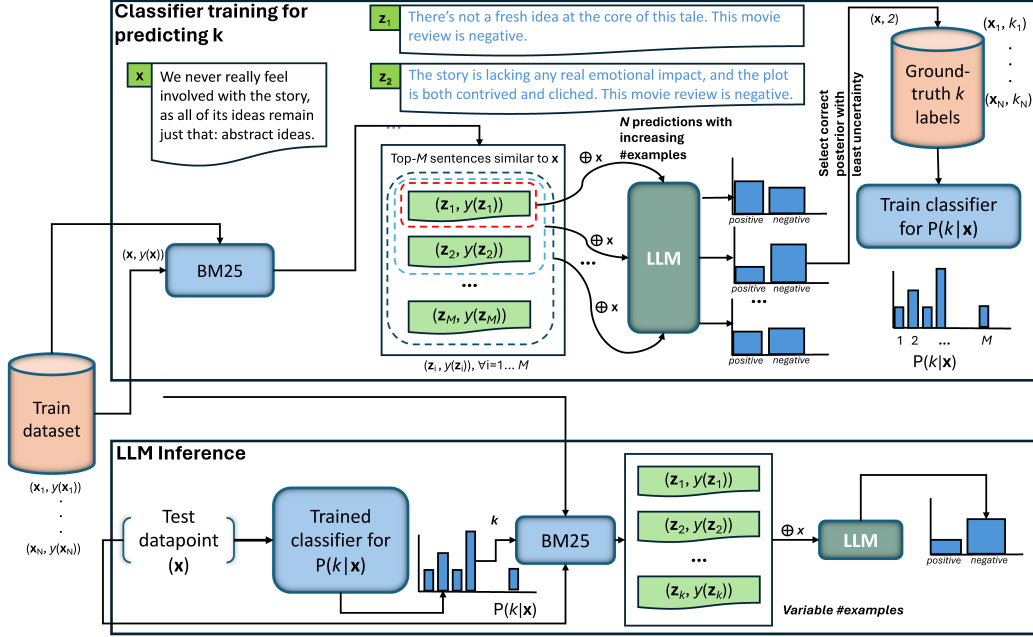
Classifier training for predicting k

$\mathbf{z}_1$ There's not a fresh idea at the core of this tale. This movie review is negative.

$\mathbf{z}_2$ The story is lacking any real emotional impact, and the plot is both contrived and cliched. This movie review is negative.

$\mathbf{x}$ We never really feel involved with the story, as all of its ideas remain just that: abstract ideas.

...

$(\mathbf{x}, 2)$

$(\mathbf{x}_1, k_1)$
.
.
.
$(\mathbf{x}_N, k_N)$

Ground-truth $k$ labels

Select correct posterior with least uncertainty

N predictions with increasing #examples

Top-$M$ sentences similar to $\mathbf{x}$

$\oplus$ x

$(\mathbf{z}_1, y(\mathbf{z}_1))$

$\oplus$ x

$(\mathbf{z}_2, y(\mathbf{z}_2))$

...

$\oplus$ x

$(\mathbf{z}_M, y(\mathbf{z}_M))$

$(\mathbf{z}_i, y(\mathbf{z}_i)), \forall i=1... M$

$(\mathbf{x}, y(\mathbf{x}))$

BM25

LLM

positive negative

positive negative

...

positive negative

Train classifier for P($k$|$\mathbf{x}$)

1 2 ... $M$

P($k$|$\mathbf{x}$)

Train dataset

$(\mathbf{x}_1, y(\mathbf{x}_1))$
.
.
.
$(\mathbf{x}_N, y(\mathbf{x}_N))$

LLM Inference

Test datapoint ($\mathbf{x}$)

Trained classifier for P($k$|$\mathbf{x}$)

P($k$|$\mathbf{x}$)

$k$

BM25

$(\mathbf{z}_1, y(\mathbf{z}_1))$

$(\mathbf{z}_2, y(\mathbf{z}_2))$

...

$(\mathbf{z}_k, y(\mathbf{z}_k))$

Variable #examples

$\oplus$ x

LLM

positive negative